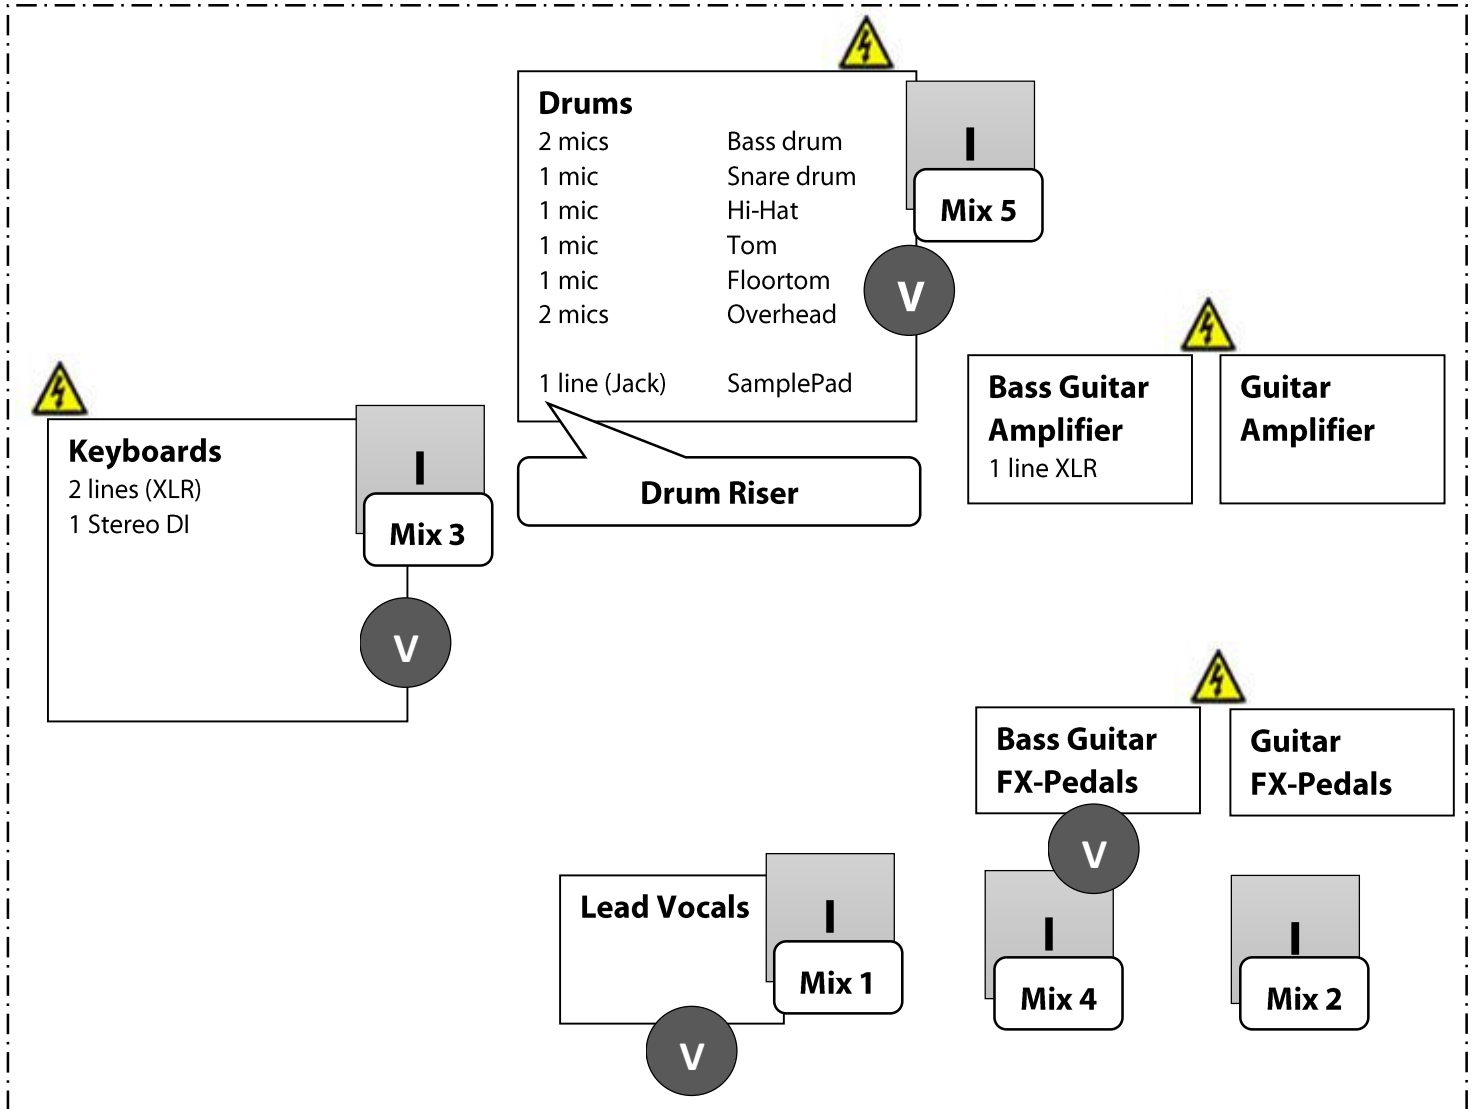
Drums

| | |
|---|---|
| 2 mics | Bass drum |
| 1 mic | Snare drum |
| 1 mic | Hi-Hat |
| 1 mic | Tom |
| 1 mic | Floortom |
| 2 mics | Overhead |
| 1 line (Jack) | SamplePad |

I
Mix 5
V

Drum Riser

Bass Guitar Amplifier
1 line XLR

Guitar Amplifier

Keyboards
2 lines (XLR)
1 Stereo DI

I
Mix 3
V

Bass Guitar FX-Pedals
V

Guitar FX-Pedals

Lead Vocals
I
Mix 1
V

I
Mix 4

I
Mix 2